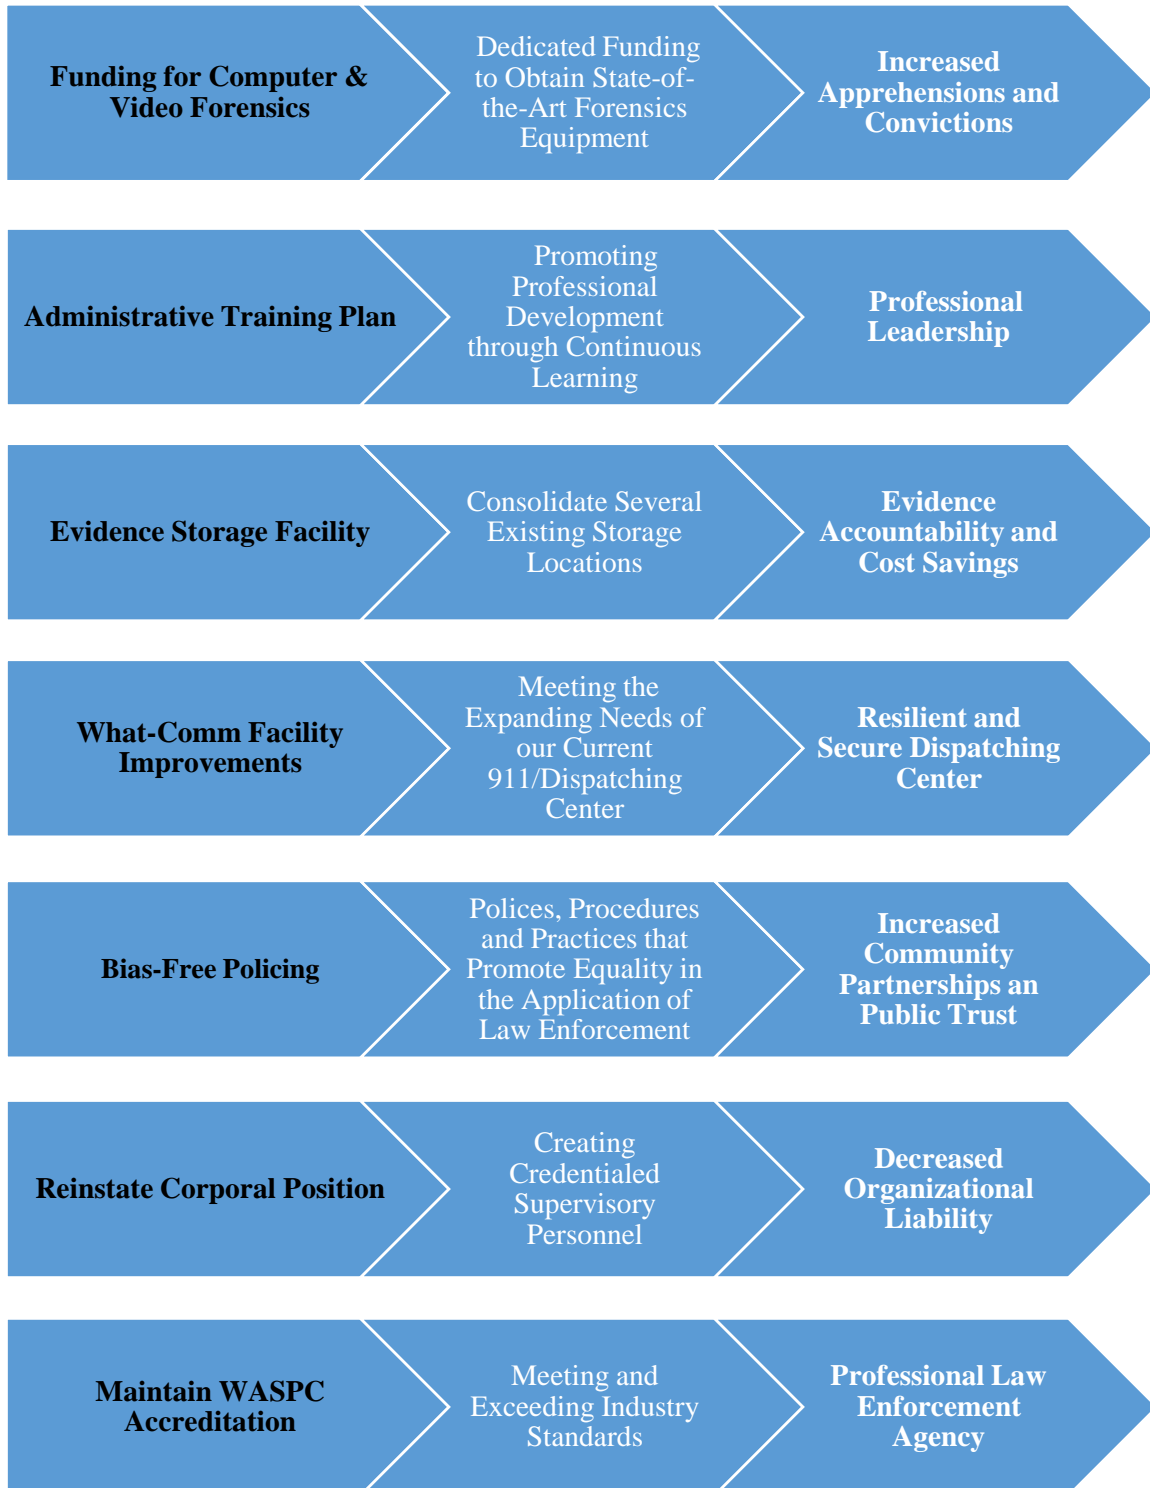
Funding for Computer & Video Forensics

Dedicated Funding to Obtain State-of-the-Art Forensics Equipment

Increased Apprehensions and Convictions

Administrative Training Plan

Promoting Professional Development through Continuous Learning

Professional Leadership

Evidence Storage Facility

Consolidate Several Existing Storage Locations

Evidence Accountability and Cost Savings

What-Comm Facility Improvements

Meeting the Expanding Needs of our Current 911/Dispatching Center

Resilient and Secure Dispatching Center

Bias-Free Policing

Polices, Procedures and Practices that Promote Equality in the Application of Law Enforcement

Increased Community Partnerships an Public Trust

Reinstate Corporal Position

Creating Credentialed Supervisory Personnel

Decreased Organizational Liability

Maintain WASPC Accreditation

Meeting and Exceeding Industry Standards

Professional Law Enforcement Agency